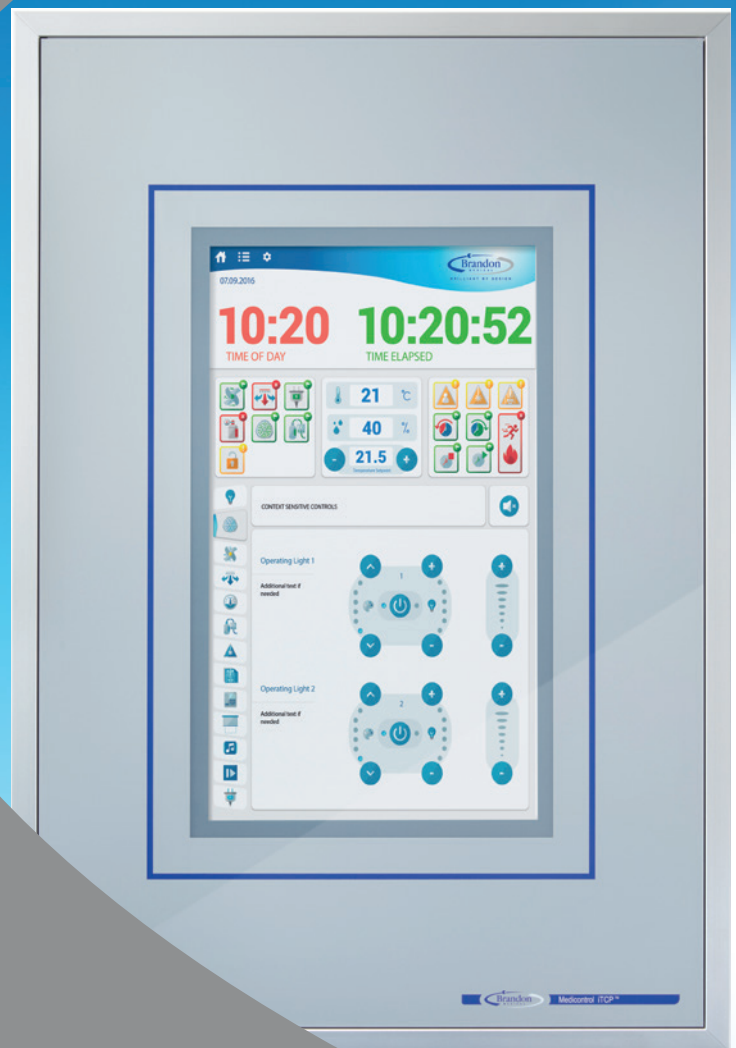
Brandon
BRILLIANT BY DESIGN

07.09.2016

10:20
TIME OF DAY

10:20:52
TIME ELAPSED

21 °C
40 %
21.5
Temperature Setpoint

CONTENT SENSITIVE CONTROLS

Operating Light 1
Additional text if needed

1

Operating Light 2
Additional text if needed

2

Brandon
Medicontrol iTCP™